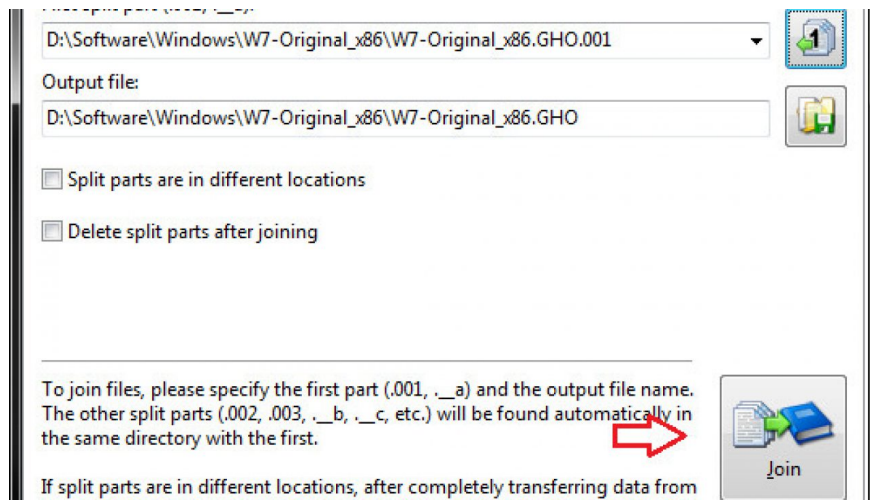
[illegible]
D:\Software\Windows\W7-Original_x86\W7-Original_x86.GHO.001

Output file:
D:\Software\Windows\W7-Original_x86\W7-Original_x86.GHO

Split parts are in different locations

Delete split parts after joining

To join files, please specify the first part (.001, .__a) and the output file name. The other split parts (.002, .003, .__b, .__c, etc.) will be found automatically in the same directory with the first.

If split parts are in different locations, after completely transferring data from

Join